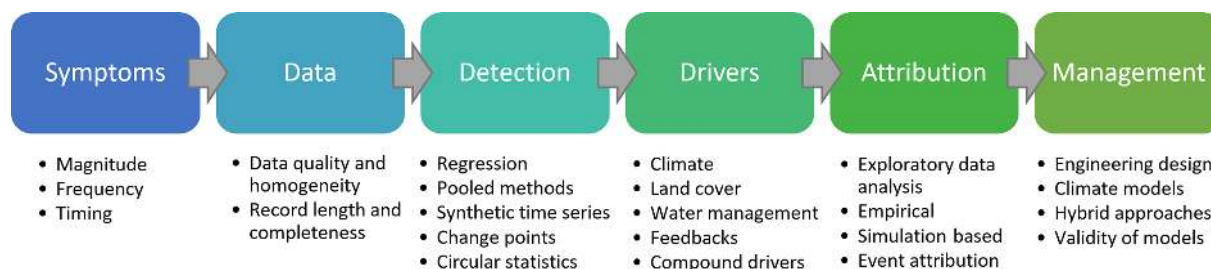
Symptoms

Data

Detection

Drivers

Attribution

Management

• Magnitude
• Frequency
• Timing

• Data quality and homogeneity
• Record length and completeness

• Regression
• Pooled methods
• Synthetic time series
• Change points
• Circular statistics

• Climate
• Land cover
• Water management
• Feedbacks
• Compound drivers

• Exploratory data analysis
• Empirical
• Simulation based
• Event attribution

• Engineering design
• Climate models
• Hybrid approaches
• Validity of models